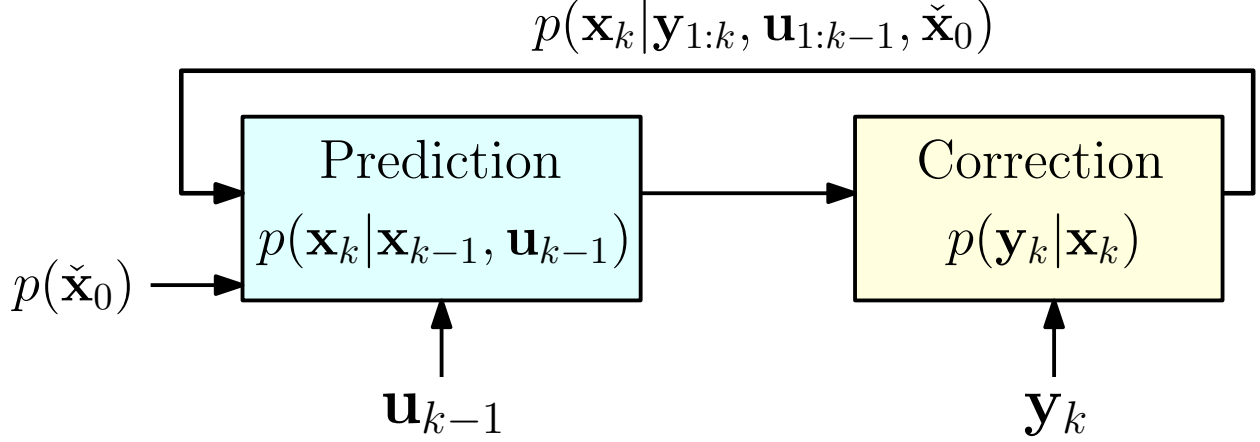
$p(\mathbf{x}_k|\mathbf{y}_{1:k}, \mathbf{u}_{1:k-1}, \check{\mathbf{x}}_0)$

Prediction
$p(\mathbf{x}_k|\mathbf{x}_{k-1}, \mathbf{u}_{k-1})$

Correction
$p(\mathbf{y}_k|\mathbf{x}_k)$

$p(\check{\mathbf{x}}_0)$

$\mathbf{u}_{k-1}$

$\mathbf{y}_k$